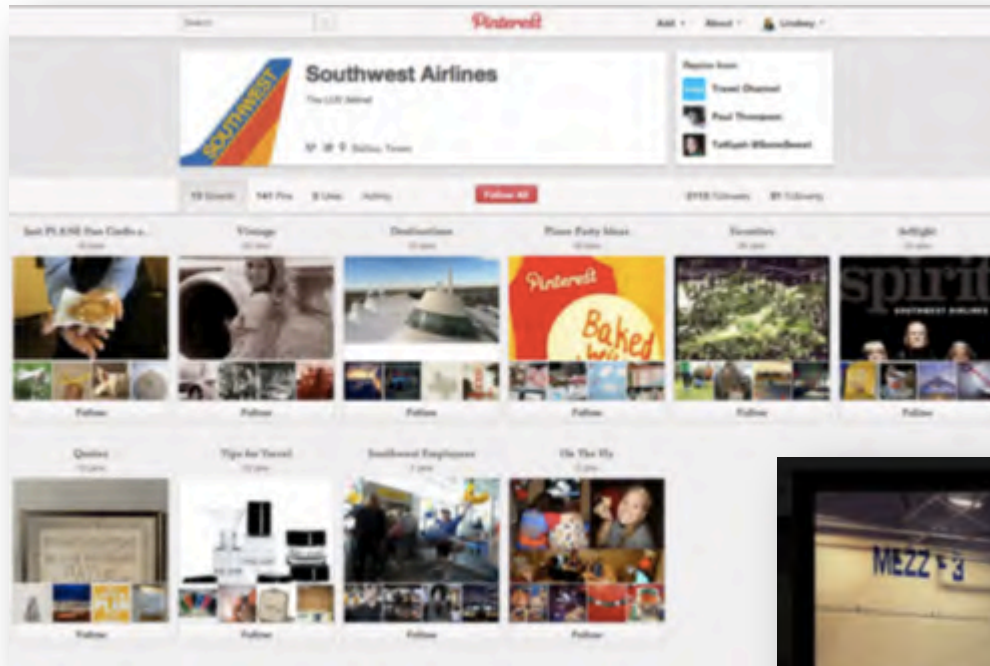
Search

Pinterest

Add · About · Lindsey ·

Southwest Airlines

The LUV Airline!

Dallas, Texas

Repins from

Travel Channel

Paul Thompson

Tuffiyah Mbendbewet

13 Boards 741 Pins 8 Likes Activity

Follow All

3178 Followers 89 Following

Sent PLANE Fun Cards a...

Vintage

Destinations

Plane Party Ideas

Favorites

Inflight

Pinterest

Baked

spirit

SOUTHWEST AIRLINES

Follow

Follow

Follow

Follow

Follow

Follow

Quotes

Tips for Travel

Southwest Employees

On The Fly

Follow

Follow

Follow

Follow

MEZZ 3